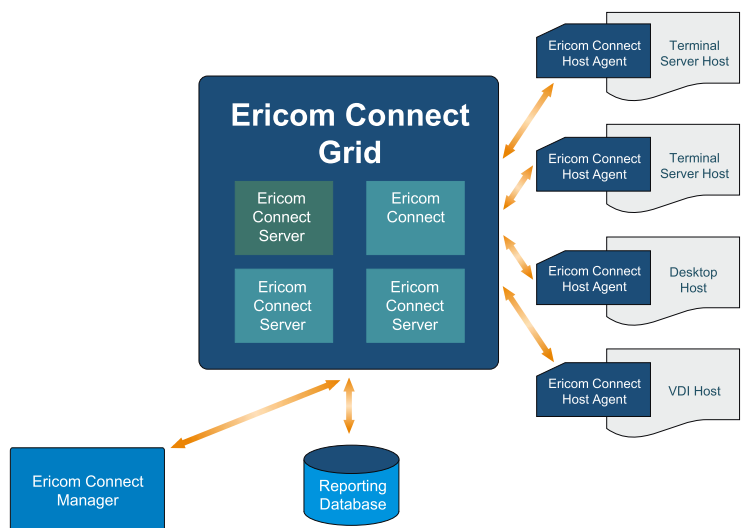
Ericom Connect Grid

Ericom Connect Server

Ericom Connect

Ericom Connect Server

Ericom Connect Server

Ericom Connect Host Agent

Terminal Server Host

Ericom Connect Host Agent

Terminal Server Host

Ericom Connect Host Agent

Desktop Host

Ericom Connect Host Agent

VDI Host

Ericom Connect Manager

Reporting Database